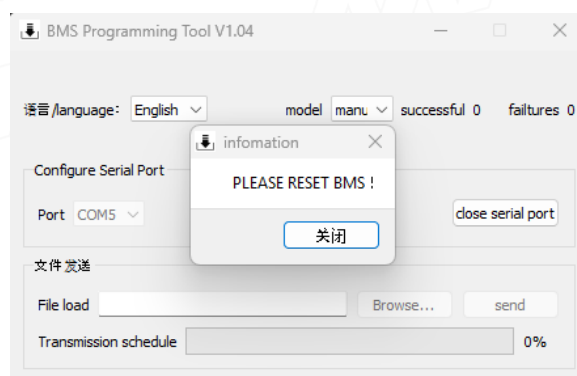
BMS Programming Tool V1.04

语言/language: English

model manu successful 0 failtures 0

Configure Serial Port

Port COM5

close serial port

infomation

PLEASE RESET BMS !

关闭

文件发送

File load

Browse...

send

Transmission schedule

0%